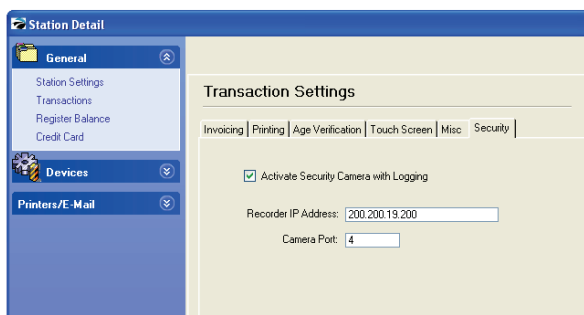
Station Detail

General

Station Settings
Transactions
Register Balance
Credit Card

Devices

Printers/E-Mail

Transaction Settings

Invoicing | Printing | Age Verification | Touch Screen | Misc | Security

Activate Security Camera with Logging

Recorder IP Address: 200.200.19.200

Camera Port: 4